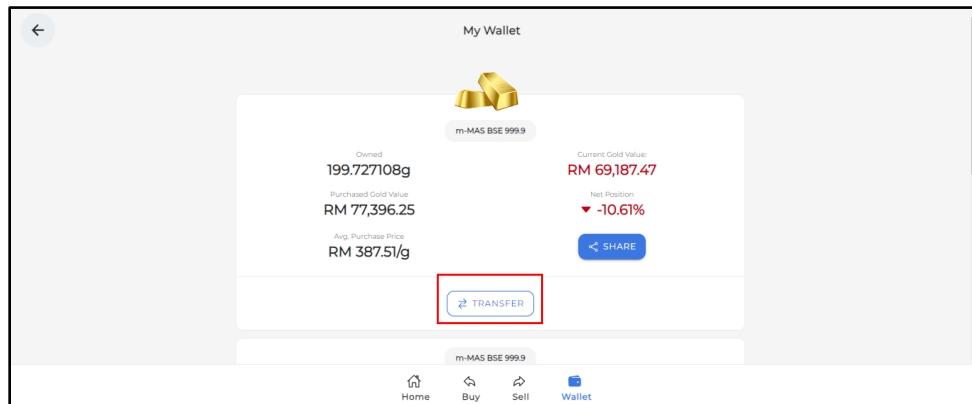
My Wallet

m-MAS BSE 999.9

Owned
199.727108g

Current Gold Value:
RM 69,187.47

Purchased Gold Value
RM 77,396.25

Net Position
▼ -10.61%

Avg. Purchase Price
RM 387.51/g

SHARE

TRANSFER

m-MAS BSE 999.9

Home Buy Sell Wallet